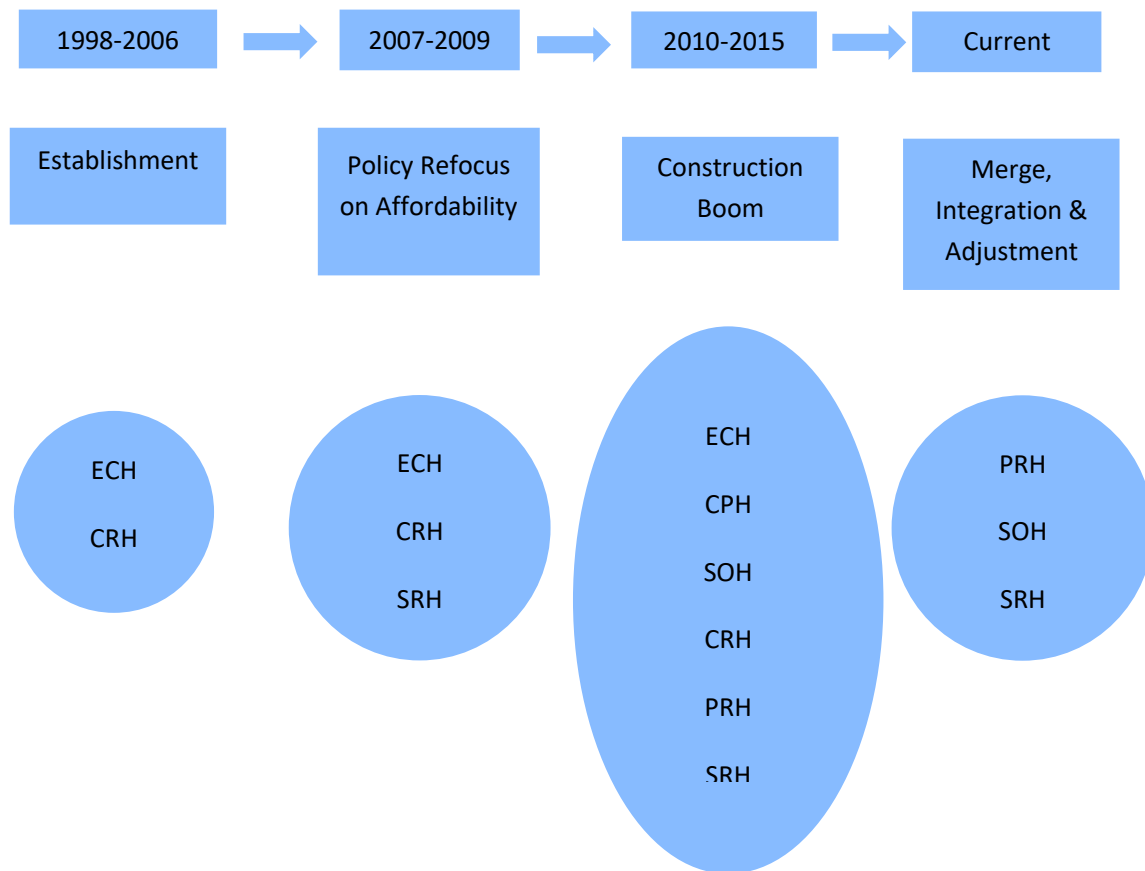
1998-2006

2007-2009

2010-2015

Current

Establishment

Policy Refocus on Affordability

Construction Boom

Merge, Integration & Adjustment

ECH

CRH

ECH

CRH

SRH

ECH

CPH

SOH

CRH

PRH

SRH

PRH

SOH

SRH